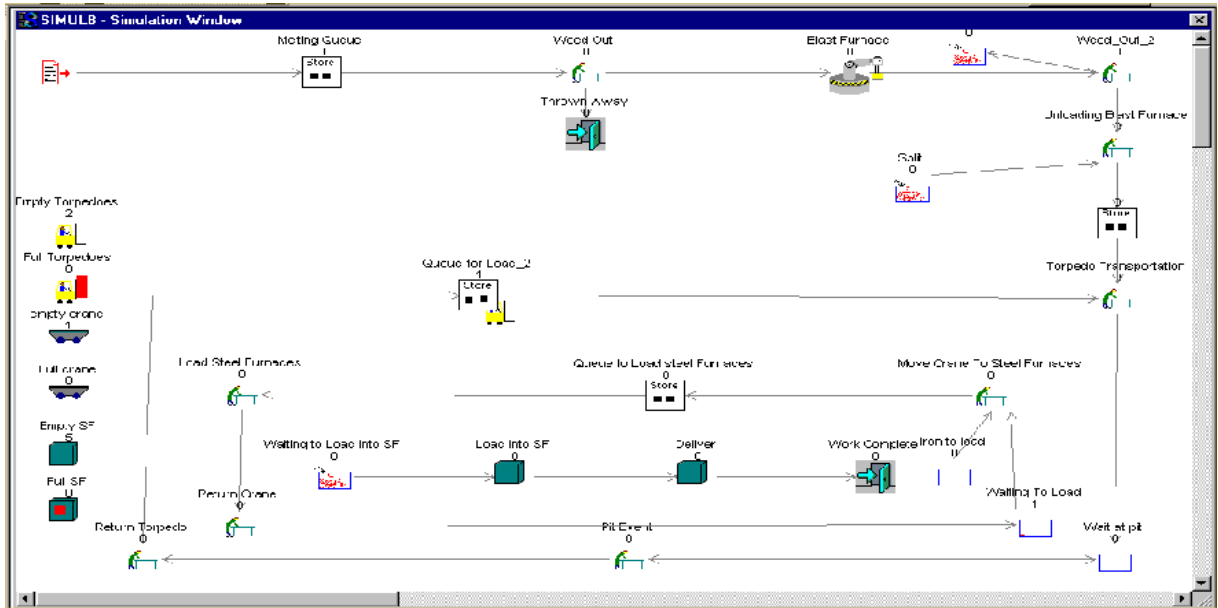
SIMULB - Simulation Window

Melting Queue
1
Store

Wood Out
0

Thrown Away

Blast Furnace
0

0

Wood_Out_2
1

Unloading Blast Furnace
0

Split
0

Store

Empty Torpedoes
2

Full Torpedoes
0

Empty crane
1

Full crane
0

Empty SF
5

Full SF
0

Queue for Load_2
1
Store

Torpedo Transportation
1

Load Steel Furnaces
0

Queue to Load steel Furnaces
0
Store

Move Crane To Steel Furnaces
0

Waiting to Load into SF
0

Load into SF
0

Deliver
0

Work Complete
0

Iron to load
0

Return Crane
0

Waiting To Load
1

Return Torpedo
0

Pit Event
0

Wait at pit
0